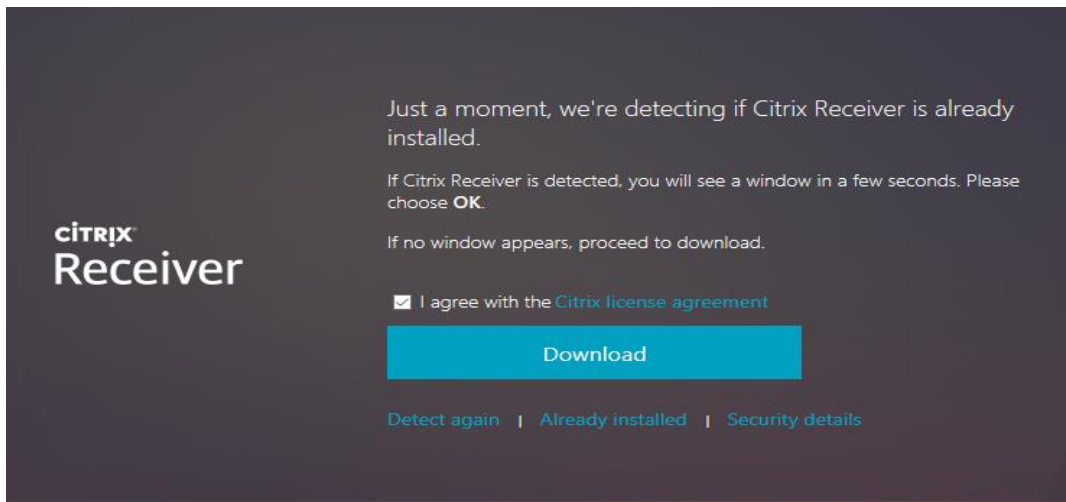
CiTRiX
Receiver

Just a moment, we're detecting if Citrix Receiver is already installed.

If Citrix Receiver is detected, you will see a window in a few seconds. Please choose **OK**.

If no window appears, proceed to download.

I agree with the Citrix license agreement

Download

Detect again | Already installed | Security details